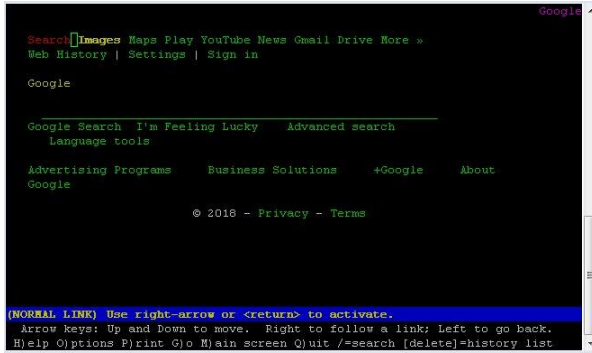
Google

Search Images Maps Play YouTube News Gmail Drive More »
Web History | Settings | Sign in

Google

Google Search I'm Feeling Lucky Advanced search
Language tools

Advertising Programs Business Solutions +Google About Google

© 2018 - Privacy - Terms

(NORMAL LINK) Use right-arrow or <return> to activate.
Arrow keys: Up and Down to move. Right to follow a link; Left to go back.
H)elp O)ptions P)rint G)o M)ain screen Q)uit /=search [delete]=history list